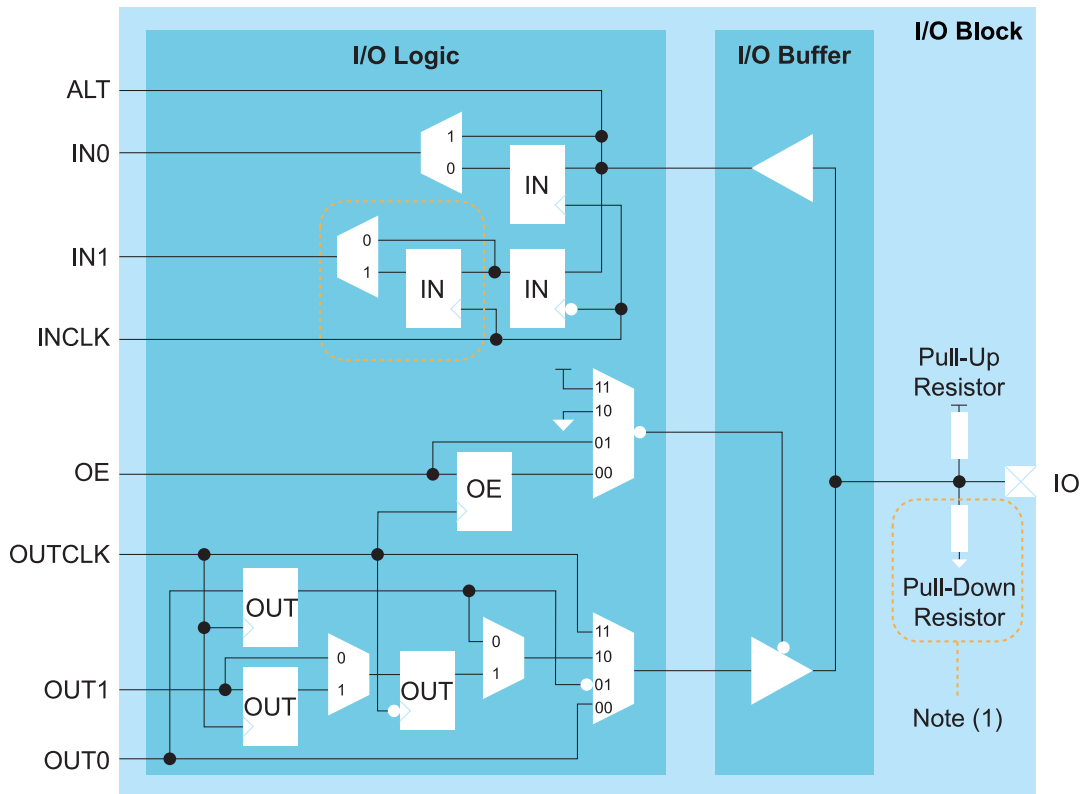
I/O Block

I/O Logic

I/O Buffer

ALT

IN0

IN1

INCLK

OE

OUTCLK

OUT1

OUT0

1

0

IN

0

1

IN

IN

11

10

01

00

OE

OUT

OUT

0

1

OUT

0

1

11

10

01

00

Pull-Up Resistor

IO

Pull-Down Resistor

Note (1)